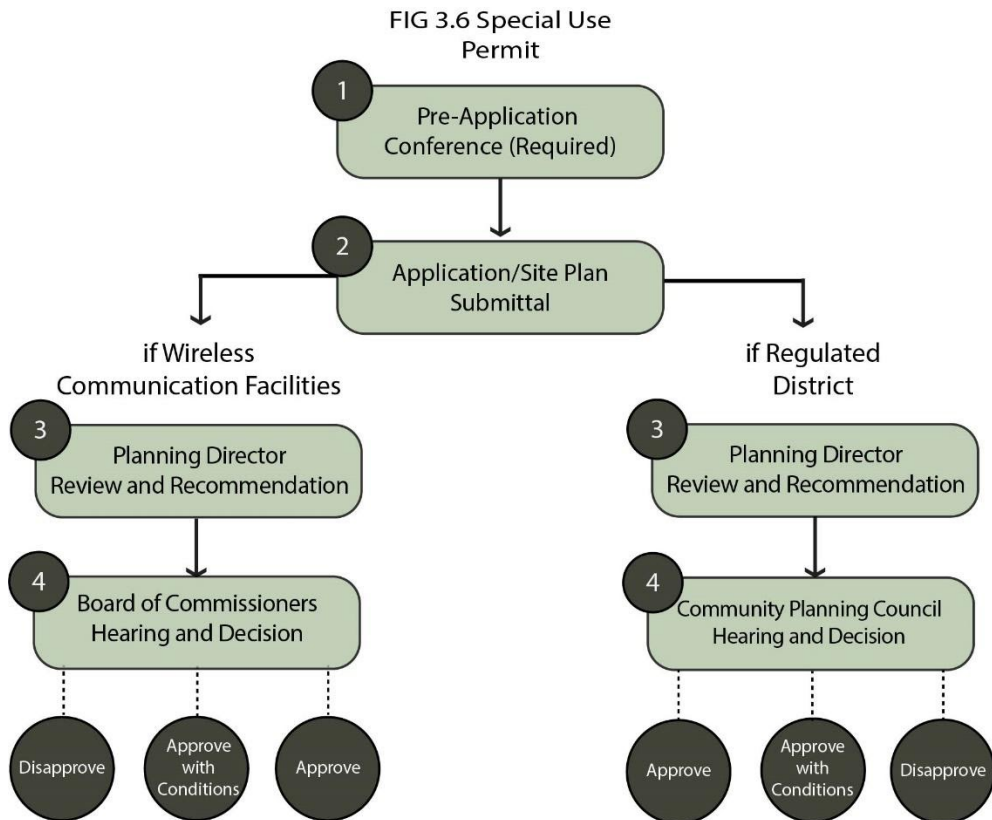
FIG 3.6 Special Use Permit

1
Pre-Application Conference (Required)

2
Application/Site Plan Submittal

if Wireless Communication Facilities

3
Planning Director Review and Recommendation

4
Board of Commissioners Hearing and Decision

Disapprove

Approve with Conditions

Approve

if Regulated District

3
Planning Director Review and Recommendation

4
Community Planning Council Hearing and Decision

Approve

Approve with Conditions

Disapprove